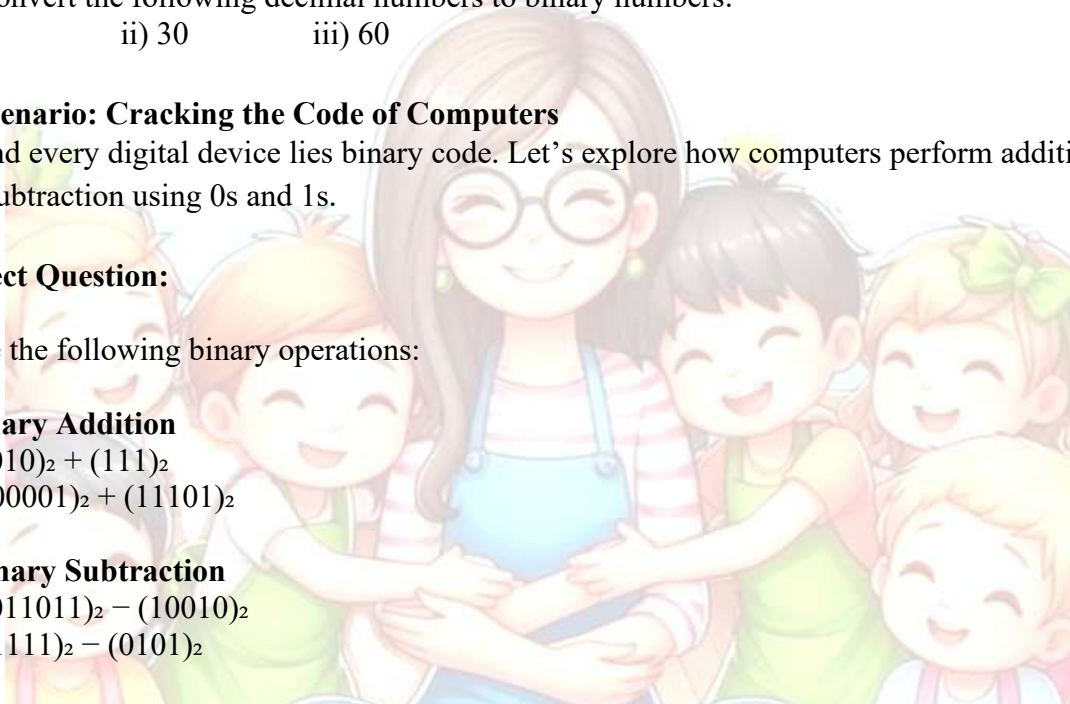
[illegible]onvert the following decimal numbers to binary numbers.
ii) 30 iii) 60

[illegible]enario: Cracking the Code of Computers
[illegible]d every digital device lies binary code. Let's explore how computers perform additi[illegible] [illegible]ubtraction using 0s and 1s.

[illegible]ect Question:

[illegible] the following binary operations:

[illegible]ary Addition
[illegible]010$)_2 + (111)_2$
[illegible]00001$)_2 + (11101)_2$

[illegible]nary Subtraction
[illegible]011011$)_2 - (10010)_2$
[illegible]111$)_2 - (0101)_2$